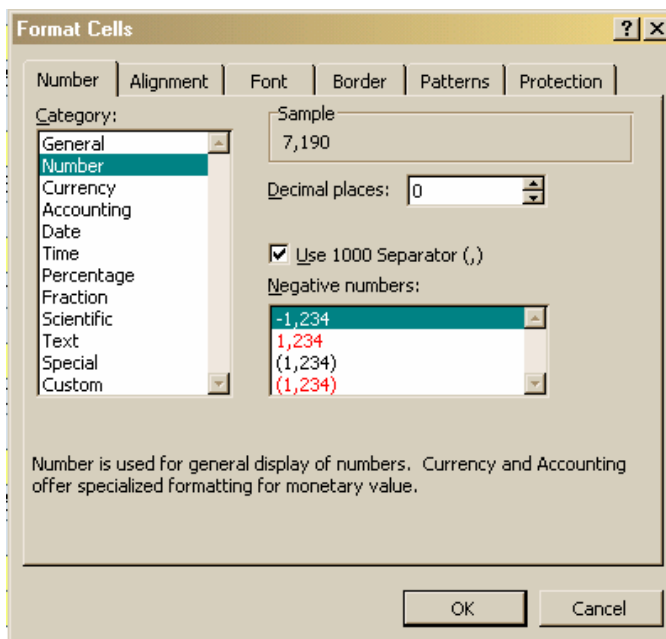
Format Cells

?
X

Number
Alignment
Font
Border
Patterns
Protection

Category:
General
Number
Currency
Accounting
Date
Time
Percentage
Fraction
Scientific
Text
Special
Custom

Sample
7,190

Decimal places: 0

Use 1000 Separator (,)

Negative numbers:
-1,234
1,234
(1,234)
(1,234)

Number is used for general display of numbers. Currency and Accounting offer specialized formatting for monetary value.

OK
Cancel